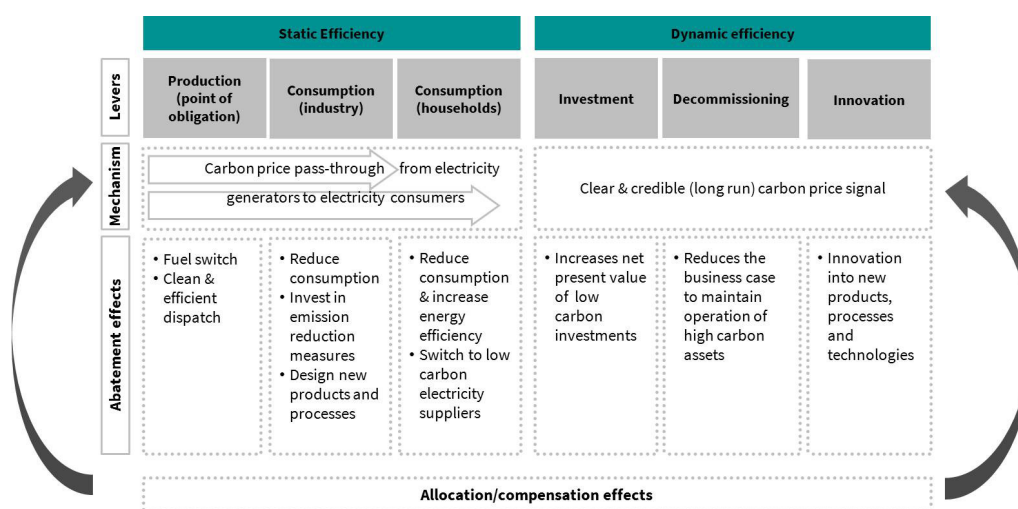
Static Efficiency

Dynamic efficiency

Levers

Production (point of obligation)

Consumption (industry)

Consumption (households)

Investment

Decommissioning

Innovation

Mechanism

Carbon price pass-through from electricity generators to electricity consumers

Clear & credible (long run) carbon price signal

Abatement effects

• Fuel switch
• Clean & efficient dispatch

• Reduce consumption
• Invest in emission reduction measures
• Design new products and processes

• Reduce consumption & increase energy efficiency
• Switch to low carbon electricity suppliers

• Increases net present value of low carbon investments

• Reduces the business case to maintain operation of high carbon assets

• Innovation into new products, processes and technologies

Allocation/compensation effects